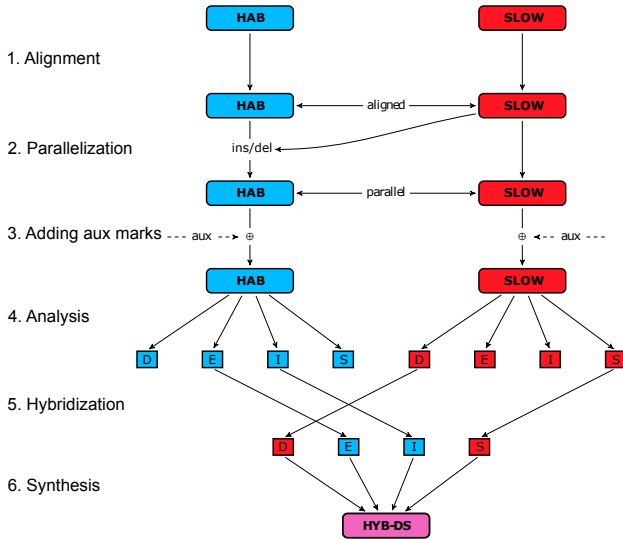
HAB

SLOW

1. Alignment

HAB

aligned

SLOW

2. Parallelization

ins/del

HAB

parallel

SLOW

3. Adding aux marks --- aux ---> ⊕

⊕ <--- aux ---

HAB

SLOW

4. Analysis

D E I S D E I S

5. Hybridization

D E I S

6. Synthesis

HYB-DS